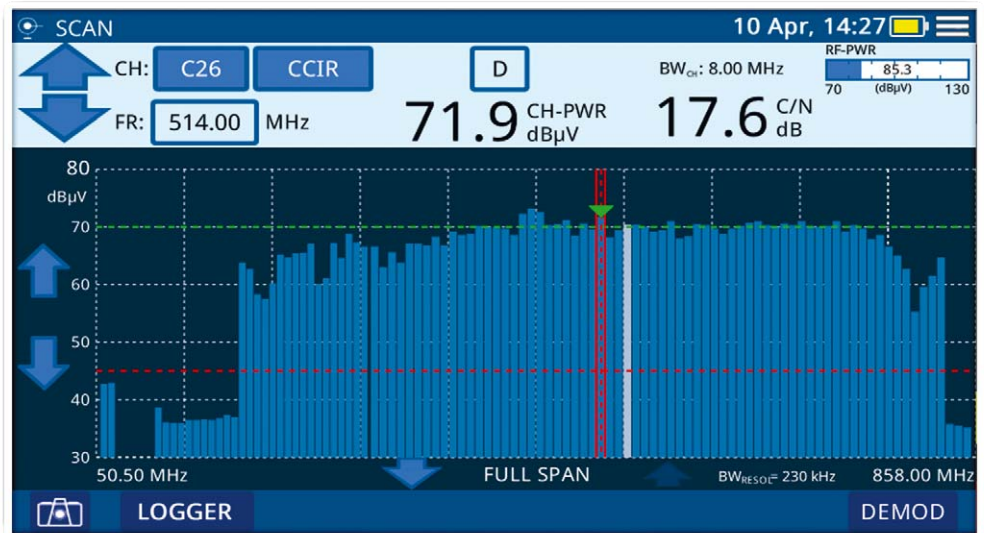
SCAN

10 Apr, 14:27

CH: C26 CCIR

FR: 514.00 MHz

D

71.9 CH-PWR dBµV

BW$_{CH}$: 8.00 MHz

17.6 C/N dB

RF-PWR
85.3
70 (dBµV) 130

80
dBµV
70
60
50
40
30

50.50 MHz

FULL SPAN

BW$_{RESOL}$= 230 kHz

858.00 MHz

LOGGER

DEMOD